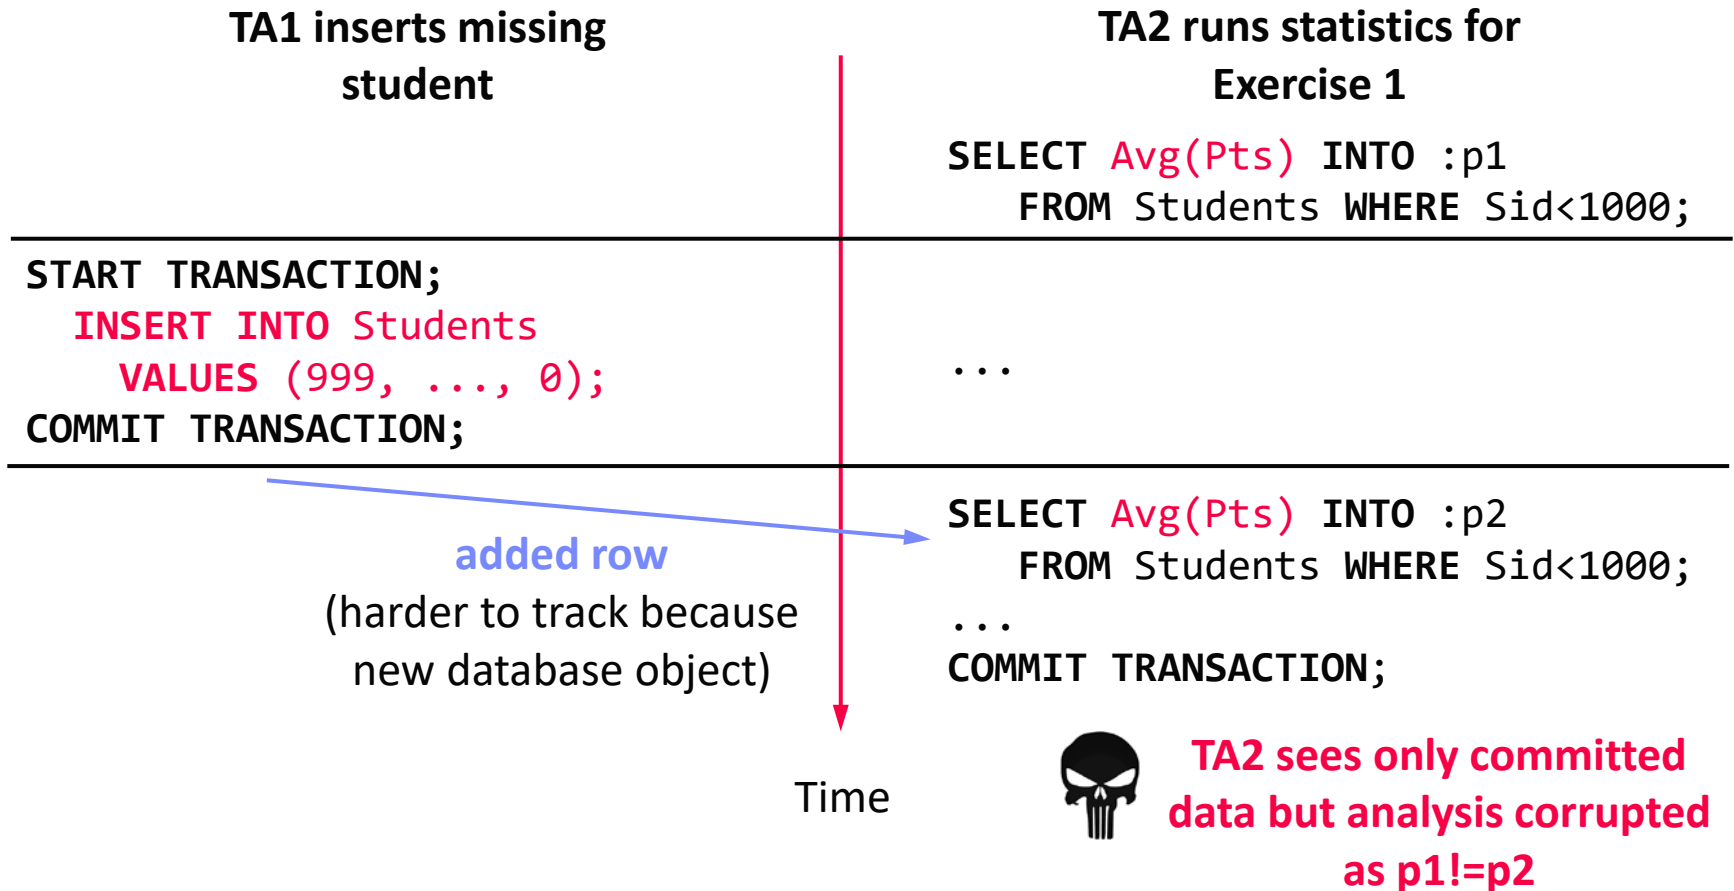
TA1 inserts missing student

TA2 runs statistics for Exercise 1

SELECT Avg(Pts) INTO :p1
FROM Students WHERE Sid<1000;

START TRANSACTION;
INSERT INTO Students
VALUES (999, ..., 0);
COMMIT TRANSACTION;

...

added row
(harder to track because new database object)

SELECT Avg(Pts) INTO :p2
FROM Students WHERE Sid<1000;
...
COMMIT TRANSACTION;

Time

TA2 sees only committed data but analysis corrupted as p1!=p2